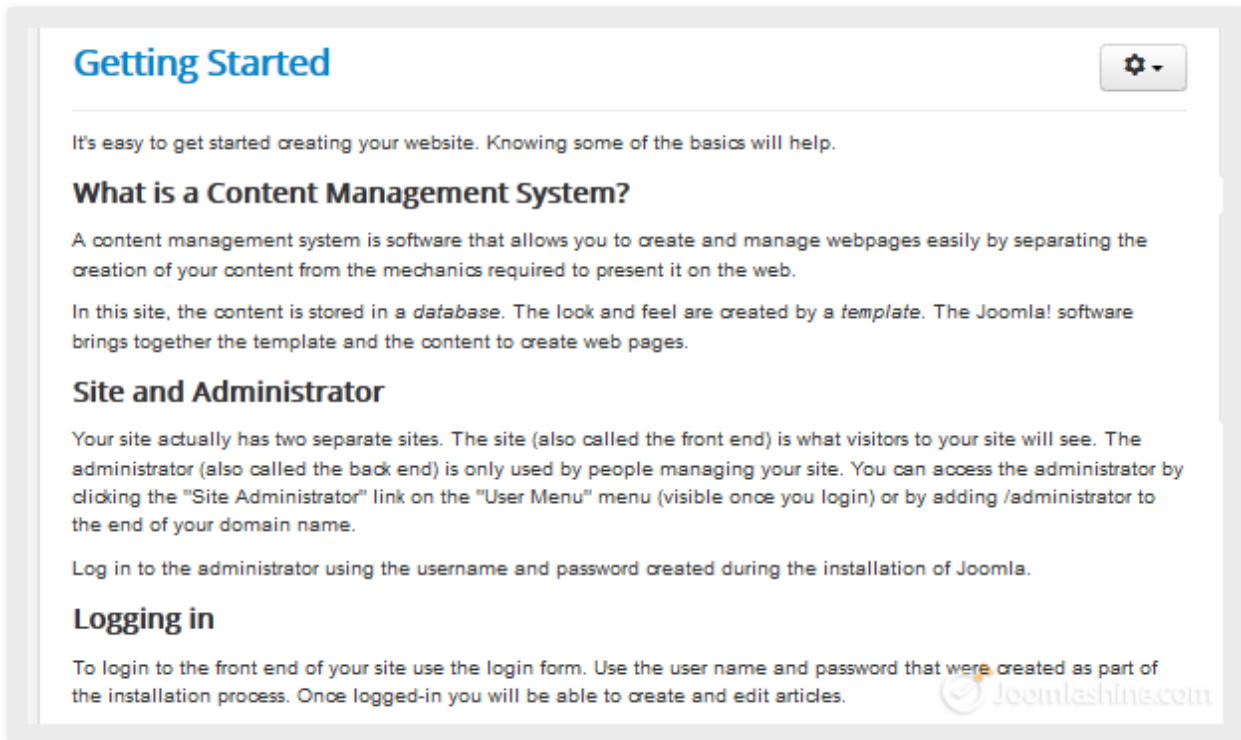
Getting Started

It's easy to get started creating your website. Knowing some of the basics will help.

What is a Content Management System?

A content management system is software that allows you to create and manage webpages easily by separating the creation of your content from the mechanics required to present it on the web.

In this site, the content is stored in a *database*. The look and feel are created by a *template*. The Joomla! software brings together the template and the content to create web pages.

Site and Administrator

Your site actually has two separate sites. The site (also called the front end) is what visitors to your site will see. The administrator (also called the back end) is only used by people managing your site. You can access the administrator by clicking the "Site Administrator" link on the "User Menu" menu (visible once you login) or by adding /administrator to the end of your domain name.

Log in to the administrator using the username and password created during the installation of Joomla.

Logging in

To login to the front end of your site use the login form. Use the user name and password that were created as part of the installation process. Once logged-in you will be able to create and edit articles.

Joomlashine.com